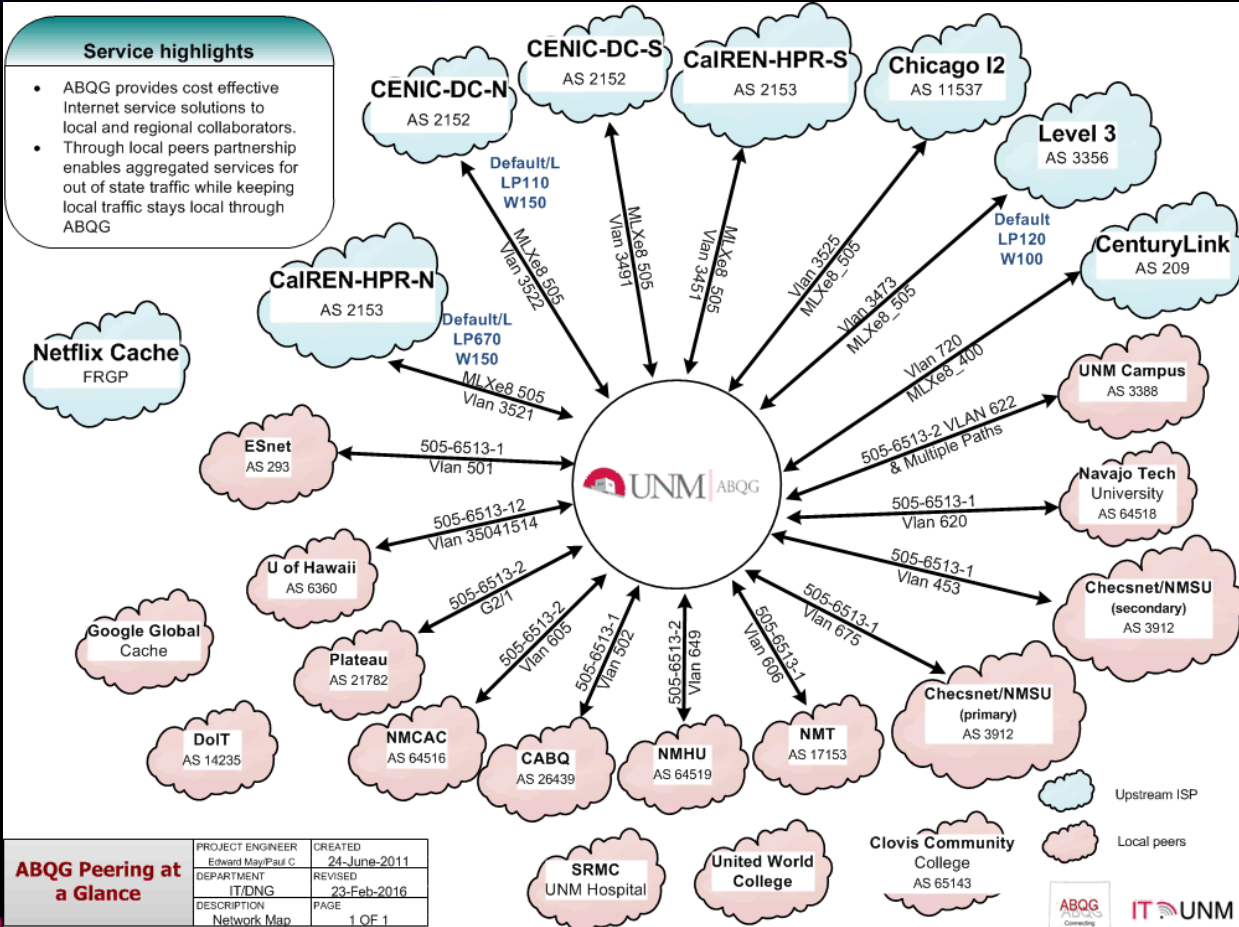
Service highlights

- ABQG provides cost effective Internet service solutions to local and regional collaborators.
- Through local peers partnership enables aggregated services for out of state traffic while keeping local traffic stays local through ABQG

CENIC-DC-N
AS 2152

CENIC-DC-S
AS 2152

CalREN-HPR-S
AS 2153

Chicago I2
AS 11537

Level 3
AS 3356

CenturyLink
AS 209

CalREN-HPR-N
AS 2153

Netflix Cache
FRGP

Default/L
LP110
W150

MLXe8 505
Vlan 3522

MLXe8 505
Vlan 3491

MLXe8 505
Vlan 3451

Vlan 3525
MLXe8_505

Default
LP120
W100

Vlan 3473
MLXe8_505

Default/L
LP670
W150

MLXe8 505
Vlan 3521

Vlan 720
MLXe8_400

UNM Campus
AS 3388

505-6513-2 VLAN 622
& Multiple Paths

ESnet
AS 293

505-6513-1
Vlan 501

UNM | ABQG

Navajo Tech
University
AS 64518

505-6513-1
Vlan 620

505-6513-12
Vlan 35041514

U of Hawaii
AS 6360

505-6513-1
Vlan 453

Checsnet/NMSU
(secondary)
AS 3912

505-6513-2
G2/1

Google Global
Cache

Plateau
AS 21782

505-6513-2
Vlan 605

505-6513-1
Vlan 502

505-6513-2
Vlan 649

505-6513-1
Vlan 606

505-6513-1
Vlan 675

Checsnet/NMSU
(primary)
AS 3912

DoIT
AS 14235

NMCAC
AS 64516

CABQ
AS 26439

NMHU
AS 64519

NMT
AS 17153

Upstream ISP

Local peers

ABQG Peering at a Glance

| PROJECT ENGINEER | CREATED |
|---|---|
| Edward May/Paul C | 24-June-2011 |
| DEPARTMENT | REVISED |
| IT/DNG | 23-Feb-2016 |
| DESCRIPTION | PAGE |
| Network Map | 1 OF 1 |

SRMC
UNM Hospital

United World
College

Clovis Community
College
AS 65143

ABQG
Connecting

IT UNM